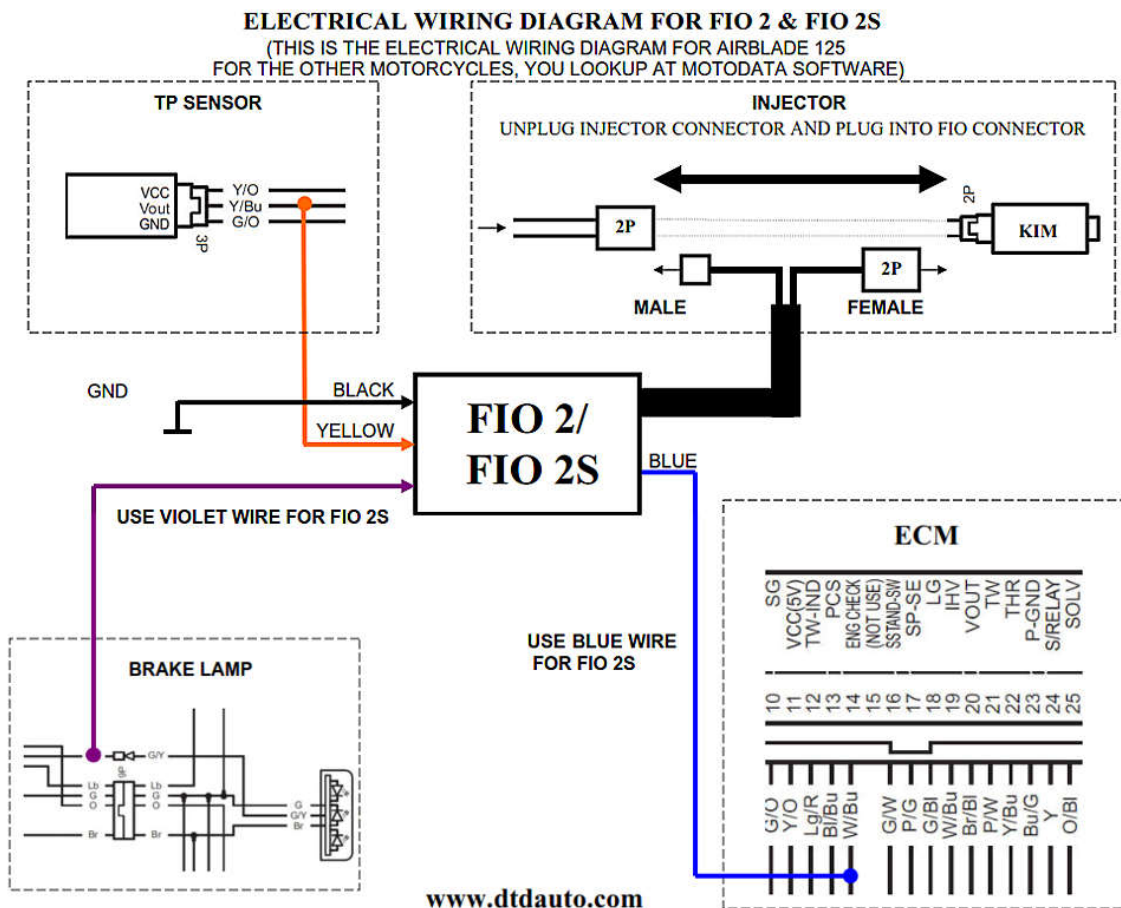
ELECTRICAL WIRING DIAGRAM FOR FIO 2 & FIO 2S
(THIS IS THE ELECTRICAL WIRING DIAGRAM FOR AIRBLADE 125
FOR THE OTHER MOTORCYCLES, YOU LOOKUP AT MOTODATA SOFTWARE)

TP SENSOR

VCC
Vout
GND
Y/O
Y/Bu
G/O
3P

INJECTOR
UNPLUG INJECTOR CONNECTOR AND PLUG INTO FIO CONNECTOR

2P
2P
KIM
2P
MALE
FEMALE

GND
BLACK
YELLOW
FIO 2/
FIO 2S
BLUE

USE VIOLET WIRE FOR FIO 2S

ECM

SG
VCC(5V)
TW-IND
PCS
ENG CHECK
(NOT USE)
SSTAND-SW
SP-SE
LG
IHV
VOUT
TW
THR
P-GND
S/RELAY
SOLV

10
11
12
13
14
15
16
17
18
19
20
21
22
23
24
25

G/O
Y/O
Lg/R
Bl/Bu
W/Bu
G/W
P/G
G/Bl
W/Bu
Br/Bl
P/W
Y/Bu
Bu/G
Y
O/Bl

USE BLUE WIRE
FOR FIO 2S

BRAKE LAMP

G/Y
Lb
G
O
Br
Lb
G
O
Br
G
G/Y
Br

www.dtdauto.com